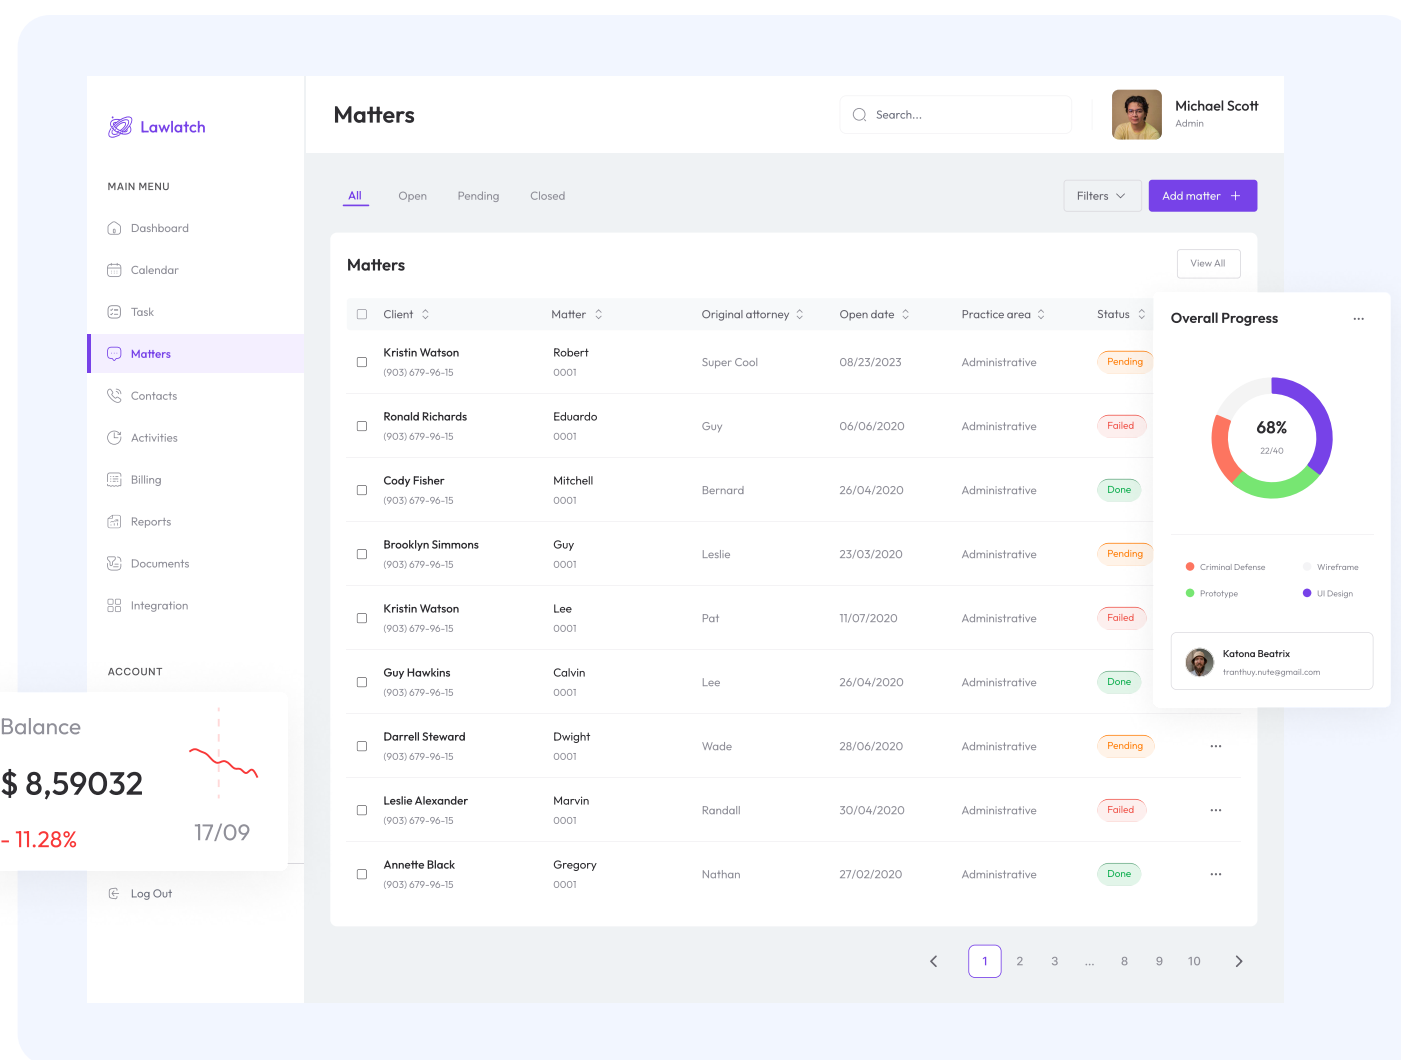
Lawlatch

MAIN MENU

Dashboard
Calendar
Task
Matters
Contacts
Activities
Billing
Reports
Documents
Integration

ACCOUNT

Balance
$ 8,59032
- 11.28%
17/09

Log Out

Matters

Search...

Michael Scott
Admin

All Open Pending Closed

Filters
Add matter +

Matters

View All

| Client | Matter | Original attorney | Open date | Practice area | Status |
|---|---|---|---|---|---|
| Kristin Watson (903) 679-96-15 | Robert 0001 | Super Cool | 08/23/2023 | Administrative | Pending |
| Ronald Richards (903) 679-96-15 | Eduardo 0001 | Guy | 06/06/2020 | Administrative | Failed |
| Cody Fisher (903) 679-96-15 | Mitchell 0001 | Bernard | 26/04/2020 | Administrative | Done |
| Brooklyn Simmons (903) 679-96-15 | Guy 0001 | Leslie | 23/03/2020 | Administrative | Pending |
| Kristin Watson (903) 679-96-15 | Lee 0001 | Pat | 11/07/2020 | Administrative | Failed |
| Guy Hawkins (903) 679-96-15 | Calvin 0001 | Lee | 26/04/2020 | Administrative | Done |
| Darrell Steward (903) 679-96-15 | Dwight 0001 | Wade | 28/06/2020 | Administrative | Pending |
| Leslie Alexander (903) 679-96-15 | Marvin 0001 | Randall | 30/04/2020 | Administrative | Failed |
| Annette Black (903) 679-96-15 | Gregory 0001 | Nathan | 27/02/2020 | Administrative | Done |

Overall Progress
68%
22/40

Criminal Defense
Wireframe
Prototype
UI Design

Katona Beatrix
tranthuy.nute@gmail.com

1 2 3 ... 8 9 10